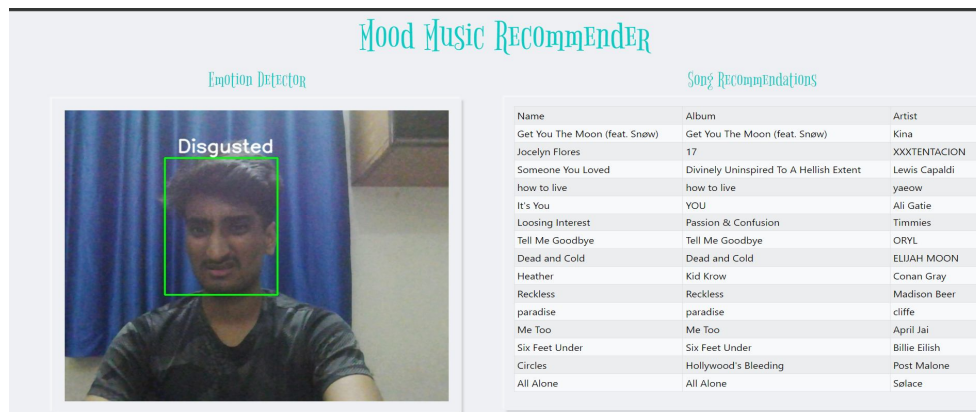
Mood Music Recommender

Emotion Detector

Disgusted

Song Recommendations

| Name | Album | Artist |
|---|---|---|
| Get You The Moon (feat. Snøw) | Get You The Moon (feat. Snøw) | Kina |
| Jocelyn Flores | 17 | XXXTENTACION |
| Someone You Loved | Divinely Uninspired To A Hellish Extent | Lewis Capaldi |
| how to live | how to live | yaeow |
| It's You | YOU | Ali Gatie |
| Loosing Interest | Passion & Confusion | Timmies |
| Tell Me Goodbye | Tell Me Goodbye | ORYL |
| Dead and Cold | Dead and Cold | ELIJAH MOON |
| Heather | Kid Krow | Conan Gray |
| Reckless | Reckless | Madison Beer |
| paradise | paradise | cliffe |
| Me Too | Me Too | April Jai |
| Six Feet Under | Six Feet Under | Billie Eilish |
| Circles | Hollywood's Bleeding | Post Malone |
| All Alone | All Alone | Sølace |